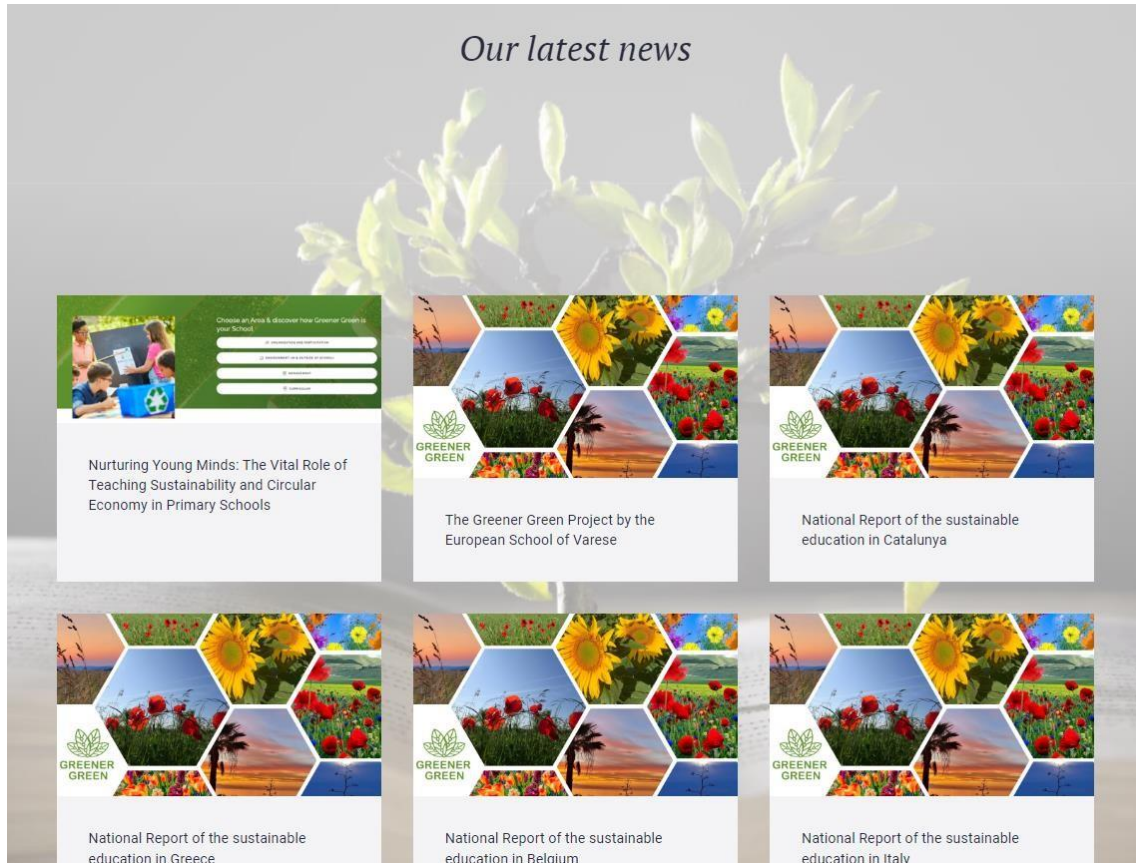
Our latest news

Choose an Area & discover how Greener Green is your School.

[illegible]

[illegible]

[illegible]

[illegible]

Nurturing Young Minds: The Vital Role of Teaching Sustainability and Circular Economy in Primary Schools

GREENER GREEN

The Greener Green Project by the European School of Varese

GREENER GREEN

National Report of the sustainable education in Catalunya

GREENER GREEN

National Report of the sustainable education in Greece

GREENER GREEN

National Report of the sustainable education in Belgium

GREENER GREEN

National Report of the sustainable education in Italy